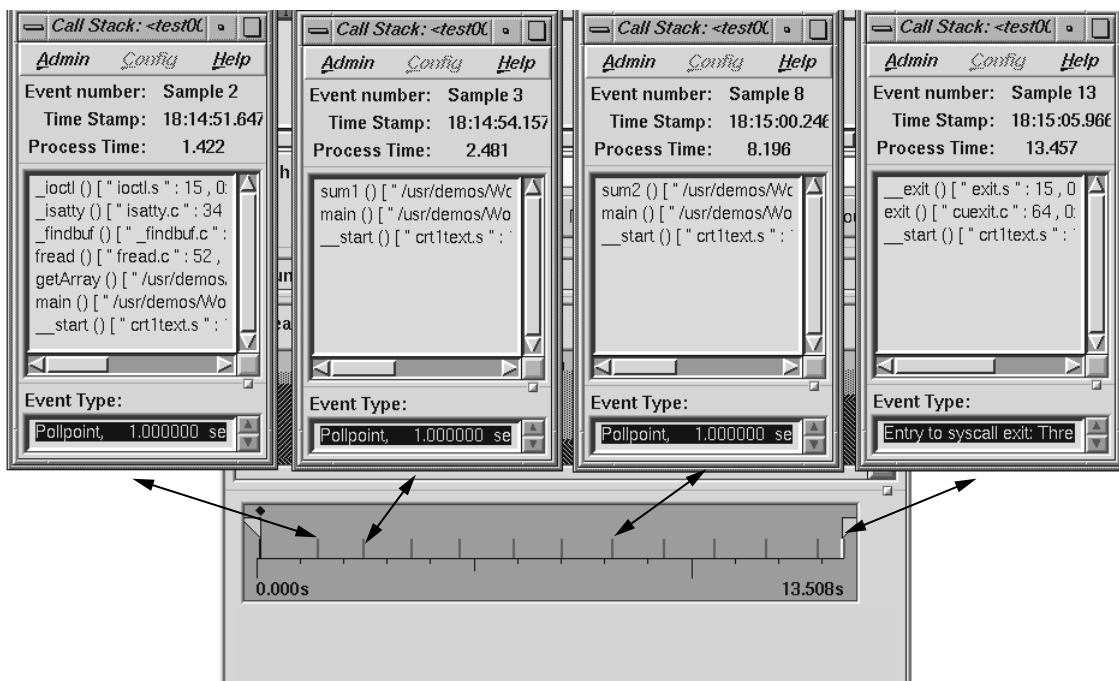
Call Stack: <test0(

Admin Config Help

Event number: Sample 2

Time Stamp: 18:14:51.647

Process Time: 1.422

_ioctl () [ " ioctl.s " : 15 , 0:
_isatty () [ " isatty.c " : 34
_findbuf () [ " _findbuf.c " :
fread () [ " fread.c " : 52 ,
getArray () [ " /usr/demos,
main () [ " /usr/demos/Wo
__start () [ " crt1text.s " :

Event Type:

Pollpoint, 1.000000 se

Call Stack: <test0(

Admin Config Help

Event number: Sample 3

Time Stamp: 18:14:54.157

Process Time: 2.481

sum1 () [ " /usr/demos/Wo
main () [ " /usr/demos/Wo
__start () [ " crt1text.s " :

Event Type:

Pollpoint, 1.000000 se

Call Stack: <test0(

Admin Config Help

Event number: Sample 8

Time Stamp: 18:15:00.24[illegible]

Process Time: 8.196

sum2 () [ " /usr/demos/Wc
main () [ " /usr/demos/Wo
__start () [ " crt1text.s " :

Event Type:

Pollpoint, 1.000000 se

Call Stack: <test0(

Admin Config Help

Event number: Sample 13

Time Stamp: 18:15:05.96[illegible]

Process Time: 13.457

__exit () [ " exit.s " : 15 , 0
exit () [ " cuexit.c " : 64 , 0:
__start () [ " crt1text.s " :

Event Type:

Entry to syscall exit: Thre

0.000s

13.508s